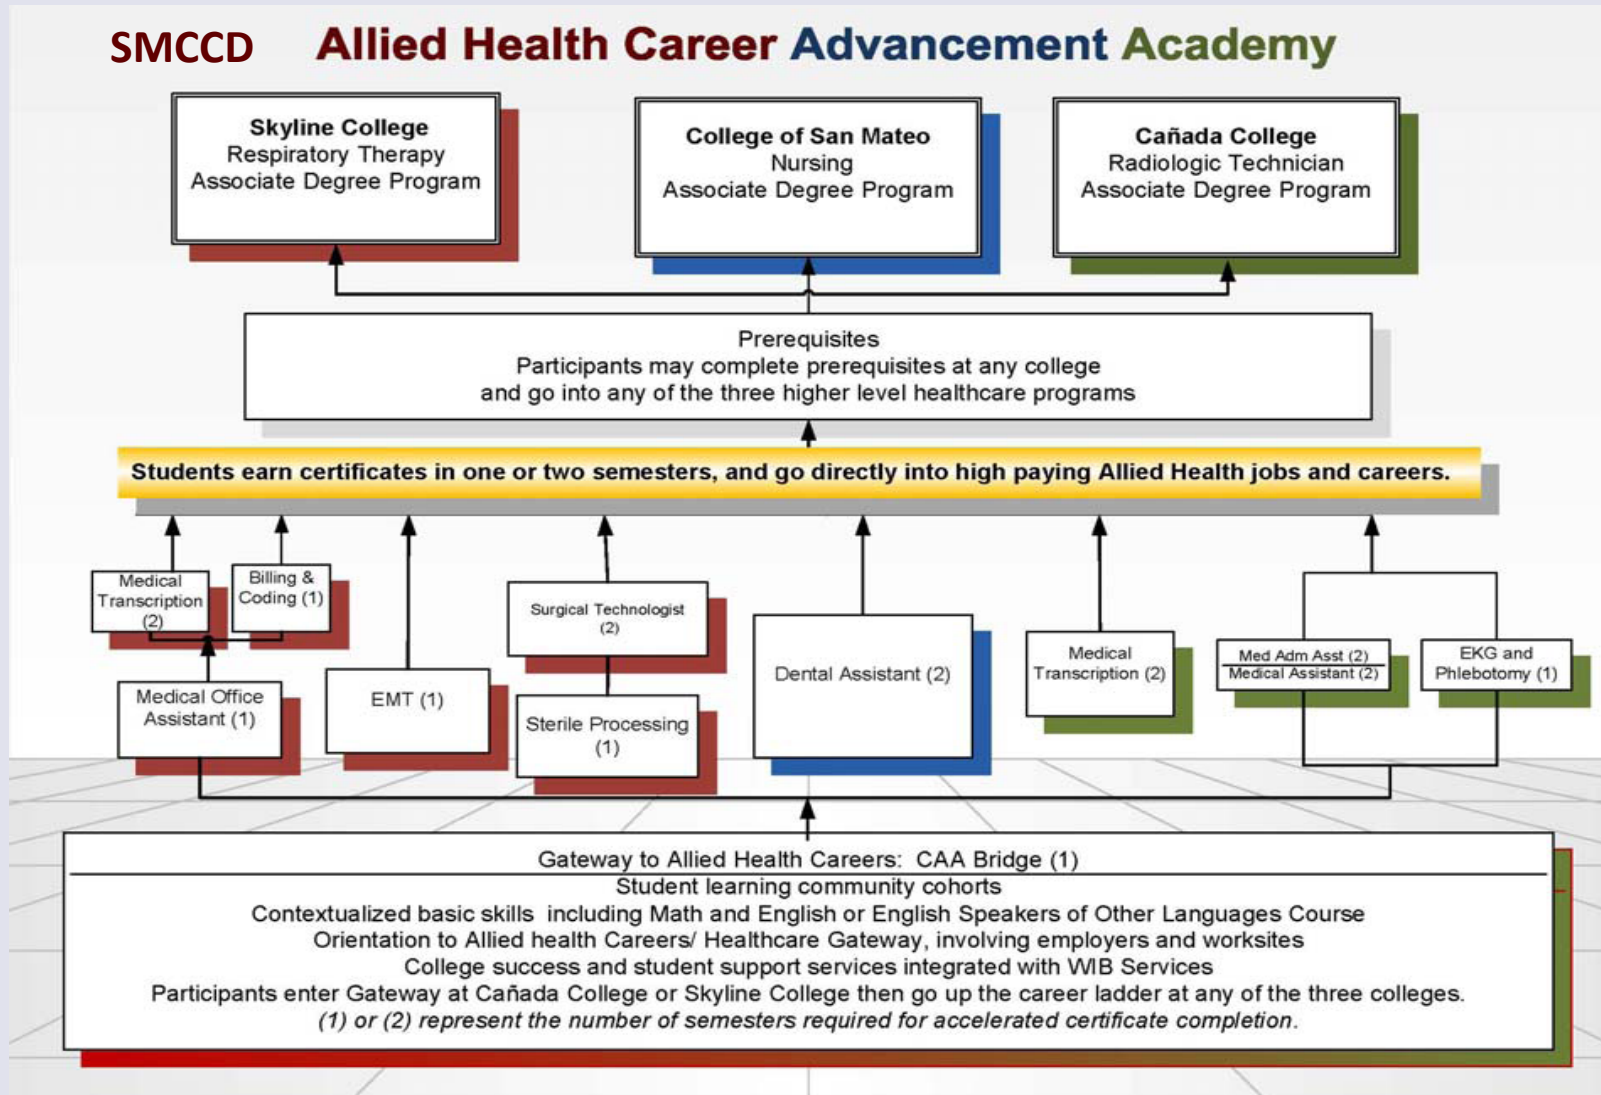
SMCCD Allied Health Career Advancement Academy

Skyline College
Respiratory Therapy
Associate Degree Program

College of San Mateo
Nursing
Associate Degree Program

Cañada College
Radiologic Technician
Associate Degree Program

Prerequisites
Participants may complete prerequisites at any college and go into any of the three higher level healthcare programs

Students earn certificates in one or two semesters, and go directly into high paying Allied Health jobs and careers.

Medical Transcription (2)

Billing & Coding (1)

Medical Office Assistant (1)

EMT (1)

Surgical Technologist (2)

Sterile Processing (1)

Dental Assistant (2)

Medical Transcription (2)

Med Adm Asst (2)
Medical Assistant (2)

EKG and Phlebotomy (1)

Gateway to Allied Health Careers: CAA Bridge (1)
Student learning community cohorts
Contextualized basic skills including Math and English or English Speakers of Other Languages Course
Orientation to Allied health Careers/ Healthcare Gateway, involving employers and worksites
College success and student support services integrated with WIB Services
Participants enter Gateway at Cañada College or Skyline College then go up the career ladder at any of the three colleges.
(1) or (2) represent the number of semesters required for accelerated certificate completion.